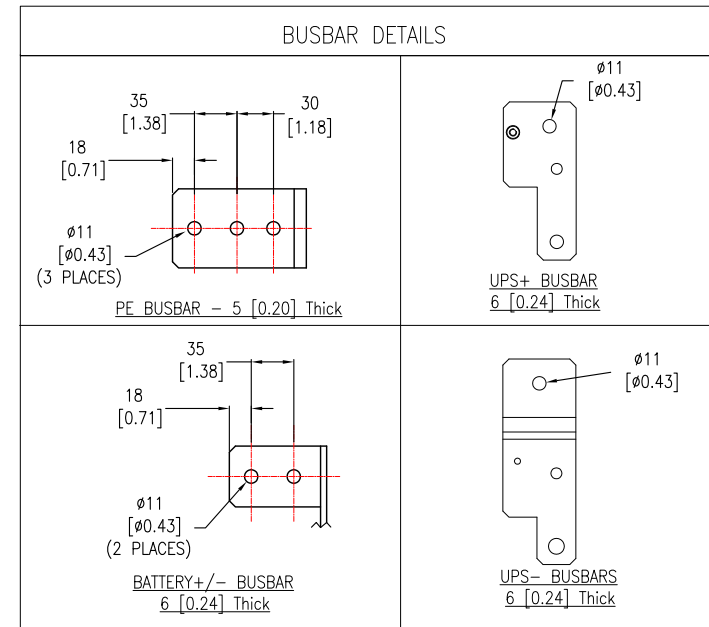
BUSBAR DETAILS

35
[1.38]

30
[1.18]

18
[0.71]

ø11
[ø0.43]
(3 PLACES)

PE BUSBAR – 5 [0.20] Thick

ø11
[ø0.43]

UPS+ BUSBAR
6 [0.24] Thick

35
[1.38]

18
[0.71]

ø11
[ø0.43]
(2 PLACES)

BATTERY+/- BUSBAR
6 [0.24] Thick

ø11
[ø0.43]

UPS- BUSBARS
6 [0.24] Thick